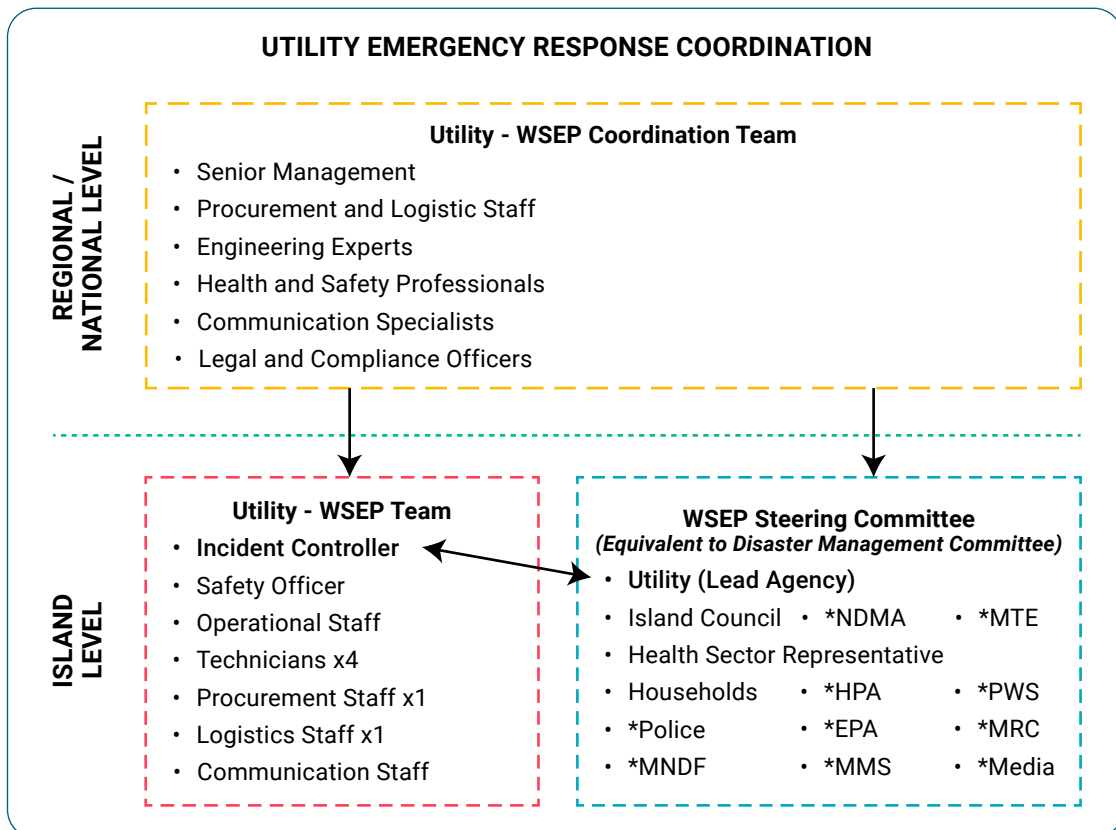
UTILITY EMERGENCY RESPONSE COORDINATION

REGIONAL / NATIONAL LEVEL

Utility - WSEP Coordination Team
• Senior Management
• Procurement and Logistic Staff
• Engineering Experts
• Health and Safety Professionals
• Communication Specialists
• Legal and Compliance Officers

ISLAND LEVEL

Utility - WSEP Team
• Incident Controller
• Safety Officer
• Operational Staff
• Technicians x4
• Procurement Staff x1
• Logistics Staff x1
• Communication Staff

WSEP Steering Committee
(Equivalent to Disaster Management Committee)
• Utility (Lead Agency)
• Island Council • *NDMA • *MTE
• Health Sector Representative
• Households • *HPA • *PWS
• *Police • *EPA • *MRC
• *MNDF • *MMS • *Media